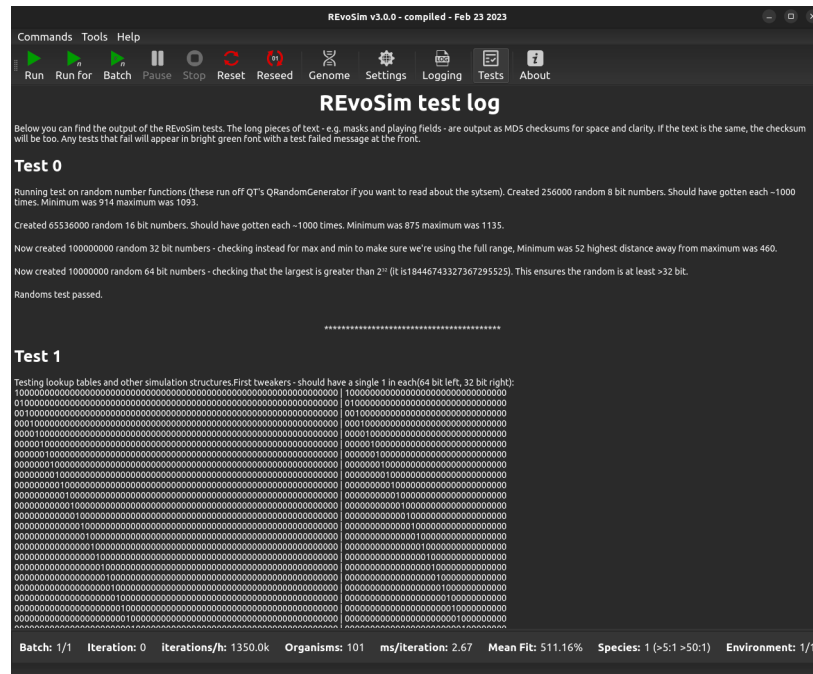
REvoSim v3.0.0 - compiled - Feb 23 2023

Commands Tools Help

Run Run for Batch Pause Stop Reset Reseed Genome Settings Logging Tests About

REvoSim test log

Below you can find the output of the REvoSim tests. The long pieces of text - e.g. masks and playing fields - are output as MD5 checksums for space and clarity. If the text is the same, the checksum will be too. Any tests that fail will appear in bright green font with a test failed message at the front.

Test 0

Running test on random number functions (these run off QT's QRandomGenerator if you want to read about the sytsem). Created 256000 random 8 bit numbers. Should have gotten each ~1000 times. Minimum was 914 maximum was 1093.

Created 65536000 random 16 bit numbers. Should have gotten each ~1000 times. Minimum was 875 maximum was 1135.

Now created 100000000 random 32 bit numbers - checking instead for max and min to make sure we're using the full range, Minimum was 52 highest distance away from maximum was 460.

Now created 10000000 random 64 bit numbers - checking that the largest is greater than $2^{32}$ (it is18446743327367295525). This ensures the random is at least >32 bit.

Randoms test passed.

******************************************

Test 1

Testing lookup tables and other simulation structures.First tweakers - should have a single 1 in each(64 bit left, 32 bit right):
1000000000000000000000000000000000000000000000000000000000000000 | 10000000000000000000000000000000
0100000000000000000000000000000000000000000000000000000000000000 | 01000000000000000000000000000000
0010000000000000000000000000000000000000000000000000000000000000 | 00100000000000000000000000000000
0001000000000000000000000000000000000000000000000000000000000000 | 00010000000000000000000000000000
0000100000000000000000000000000000000000000000000000000000000000 | 00001000000000000000000000000000
0000010000000000000000000000000000000000000000000000000000000000 | 00000100000000000000000000000000
0000001000000000000000000000000000000000000000000000000000000000 | 00000010000000000000000000000000
0000000100000000000000000000000000000000000000000000000000000000 | 00000001000000000000000000000000
0000000010000000000000000000000000000000000000000000000000000000 | 00000000100000000000000000000000
0000000001000000000000000000000000000000000000000000000000000000 | 00000000010000000000000000000000
0000000000100000000000000000000000000000000000000000000000000000 | 00000000001000000000000000000000
0000000000010000000000000000000000000000000000000000000000000000 | 00000000000100000000000000000000
0000000000001000000000000000000000000000000000000000000000000000 | 00000000000010000000000000000000
0000000000000100000000000000000000000000000000000000000000000000 | 00000000000001000000000000000000
0000000000000010000000000000000000000000000000000000000000000000 | 00000000000000100000000000000000
0000000000000001000000000000000000000000000000000000000000000000 | 00000000000000010000000000000000
0000000000000000100000000000000000000000000000000000000000000000 | 00000000000000001000000000000000
0000000000000000010000000000000000000000000000000000000000000000 | 00000000000000000100000000000000
0000000000000000001000000000000000000000000000000000000000000000 | 00000000000000000010000000000000
0000000000000000000100000000000000000000000000000000000000000000 | 00000000000000000001000000000000
0000000000000000000010000000000000000000000000000000000000000000 | 00000000000000000000100000000000
0000000000000000000001000000000000000000000000000000000000000000 | 00000000000000000000010000000000
0000000000000000000000100000000000000000000000000000000000000000 | 00000000000000000000001000000000
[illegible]

Batch: 1/1 Iteration: 0 iterations/h: 1350.0k Organisms: 101 ms/iteration: 2.67 Mean Fit: 511.16% Species: 1 (>5:1 >50:1) Environment: 1/1